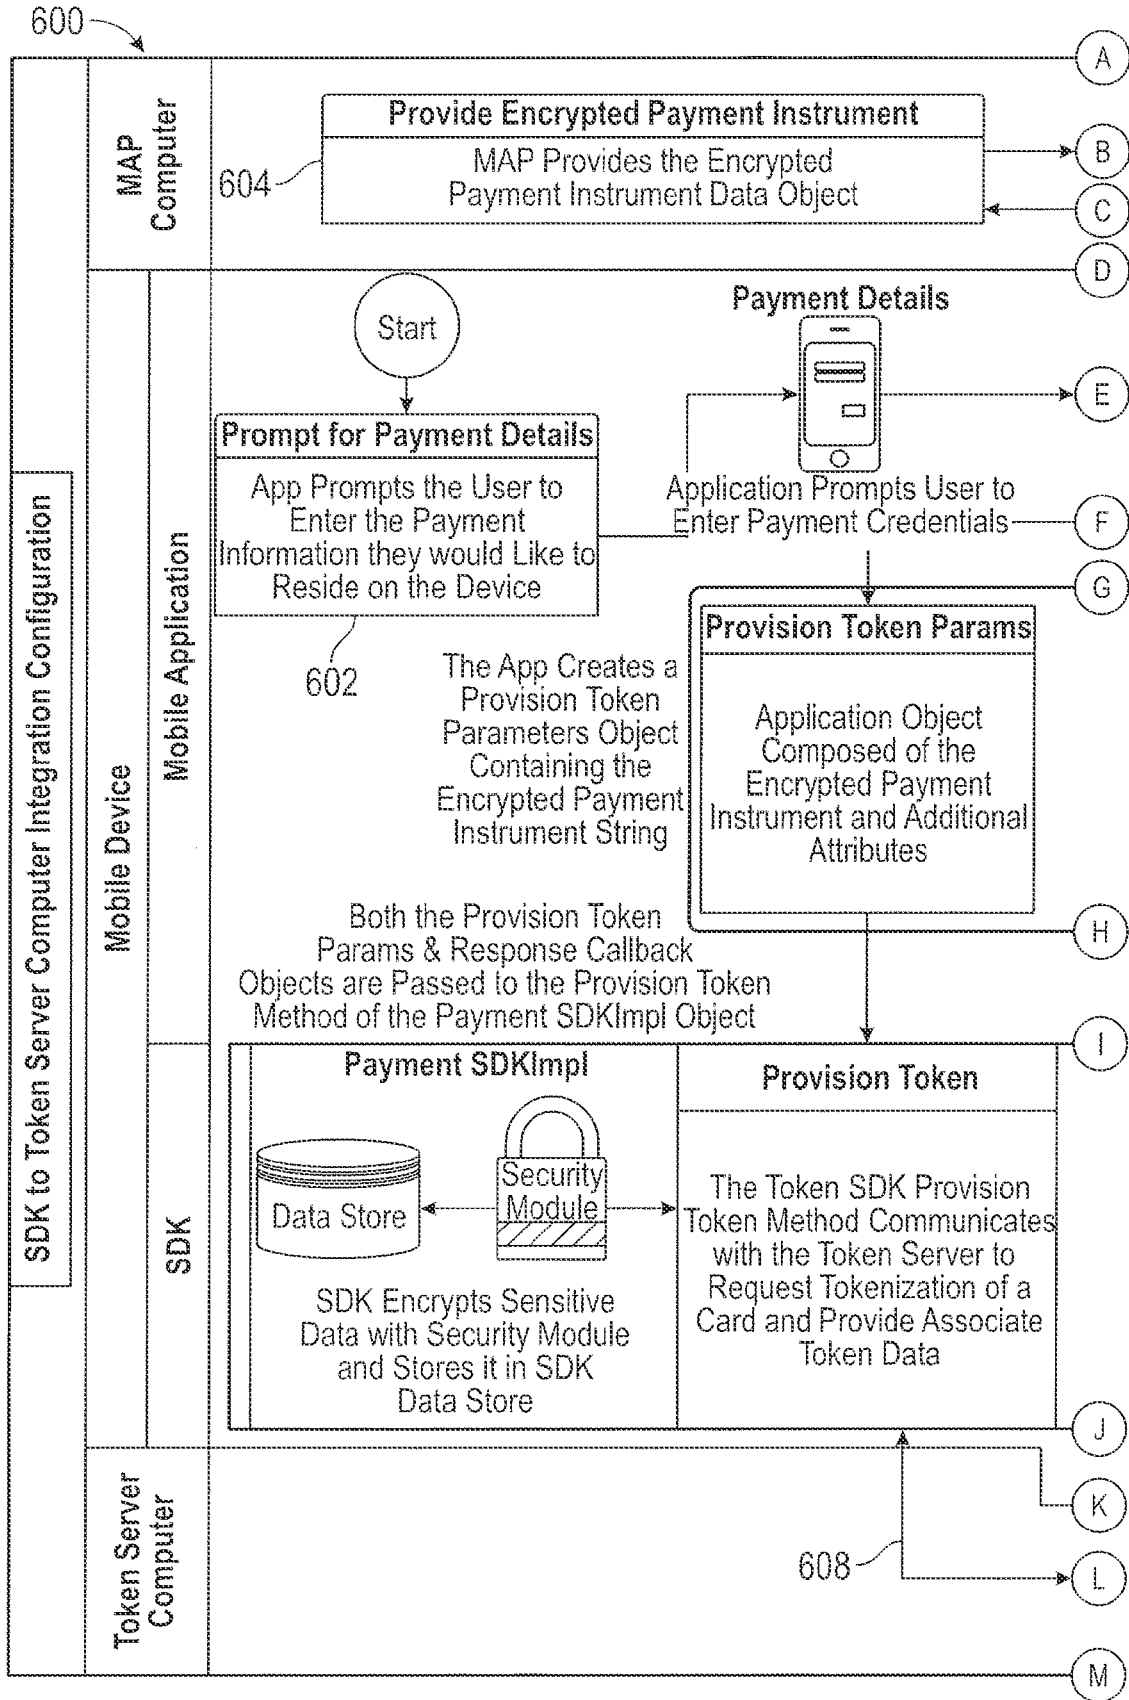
600

SDK to Token Server Computer Integration Configuration

MAP Computer

Provide Encrypted Payment Instrument

604

MAP Provides the Encrypted Payment Instrument Data Object

A

B

C

D

Mobile Device

Mobile Application

Start

Prompt for Payment Details

App Prompts the User to Enter the Payment Information they would Like to Reside on the Device

602

Payment Details

E

Application Prompts User to Enter Payment Credentials

F

G

Provision Token Params

Application Object Composed of the Encrypted Payment Instrument and Additional Attributes

The App Creates a Provision Token Parameters Object Containing the Encrypted Payment Instrument String

H

Both the Provision Token Params & Response Callback Objects are Passed to the Provision Token Method of the Payment SDKImpl Object

I

SDK

Payment SDKImpl

Data Store

Security Module

SDK Encrypts Sensitive Data with Security Module and Stores it in SDK Data Store

Provision Token

The Token SDK Provision Token Method Communicates with the Token Server to Request Tokenization of a Card and Provide Associate Token Data

J

Token Server Computer

K

608

L

M